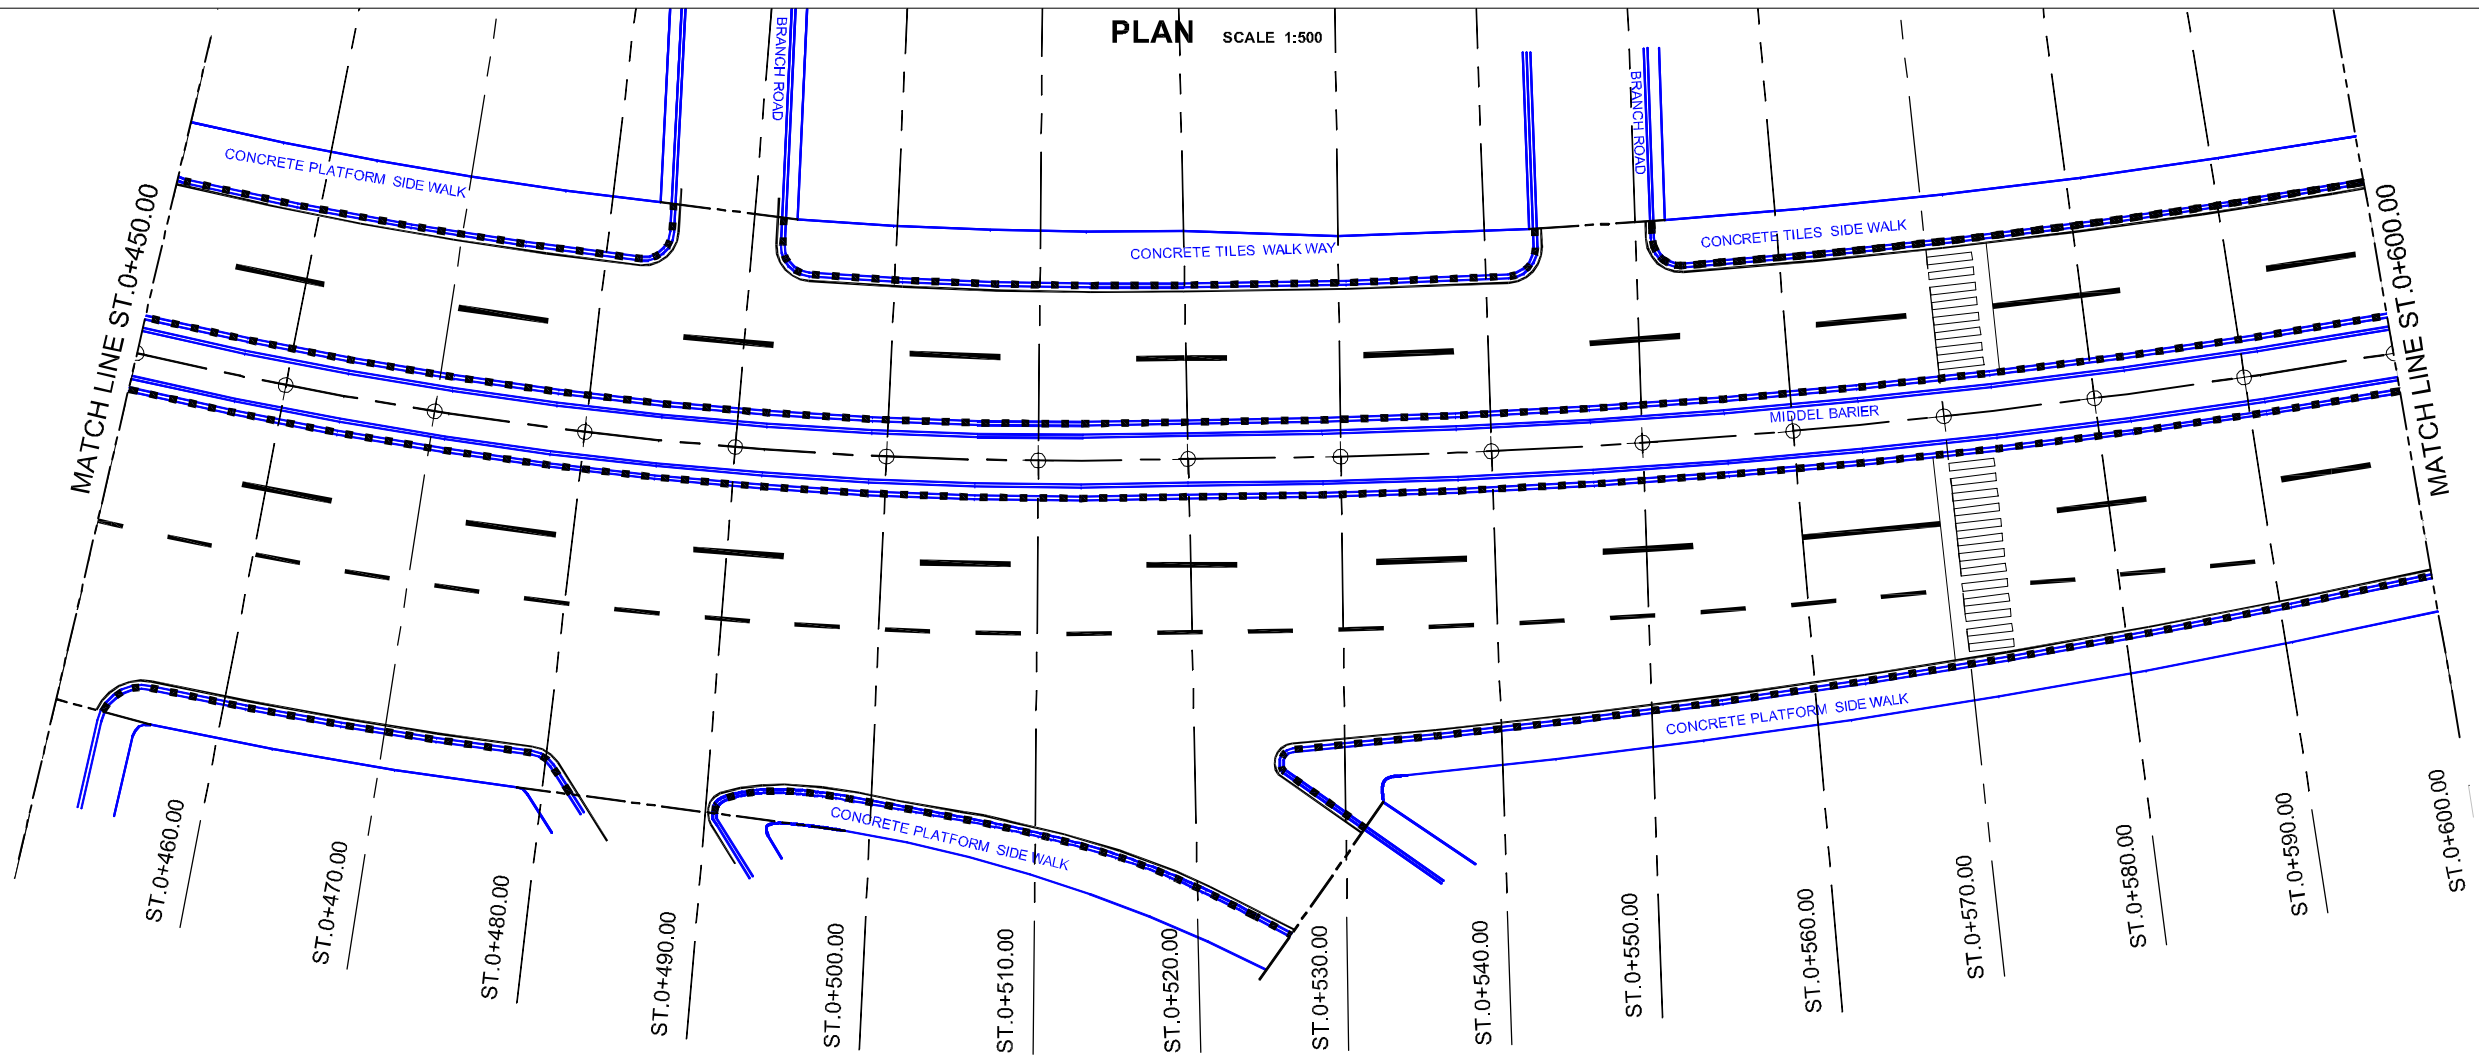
PLAN SCALE 1:500

BRANCH ROAD

BRANCH ROAD

CONCRETE PLATFORM SIDE WALK

CONCRETE TILES WALK WAY

CONCRETE TILES SIDE WALK

MATCH LINE ST.0+450.00

MATCH LINE ST.0+600.00

MIDDEL BARIER

CONCRETE PLATFORM SIDE WALK

CONCRETE PLATFORM SIDE WALK

ST.0+460.00

ST.0+470.00

ST.0+480.00

ST.0+490.00

ST.0+500.00

ST.0+510.00

ST.0+520.00

ST.0+530.00

ST.0+540.00

ST.0+550.00

ST.0+560.00

ST.0+570.00

ST.0+580.00

ST.0+590.00

ST.0+600.00